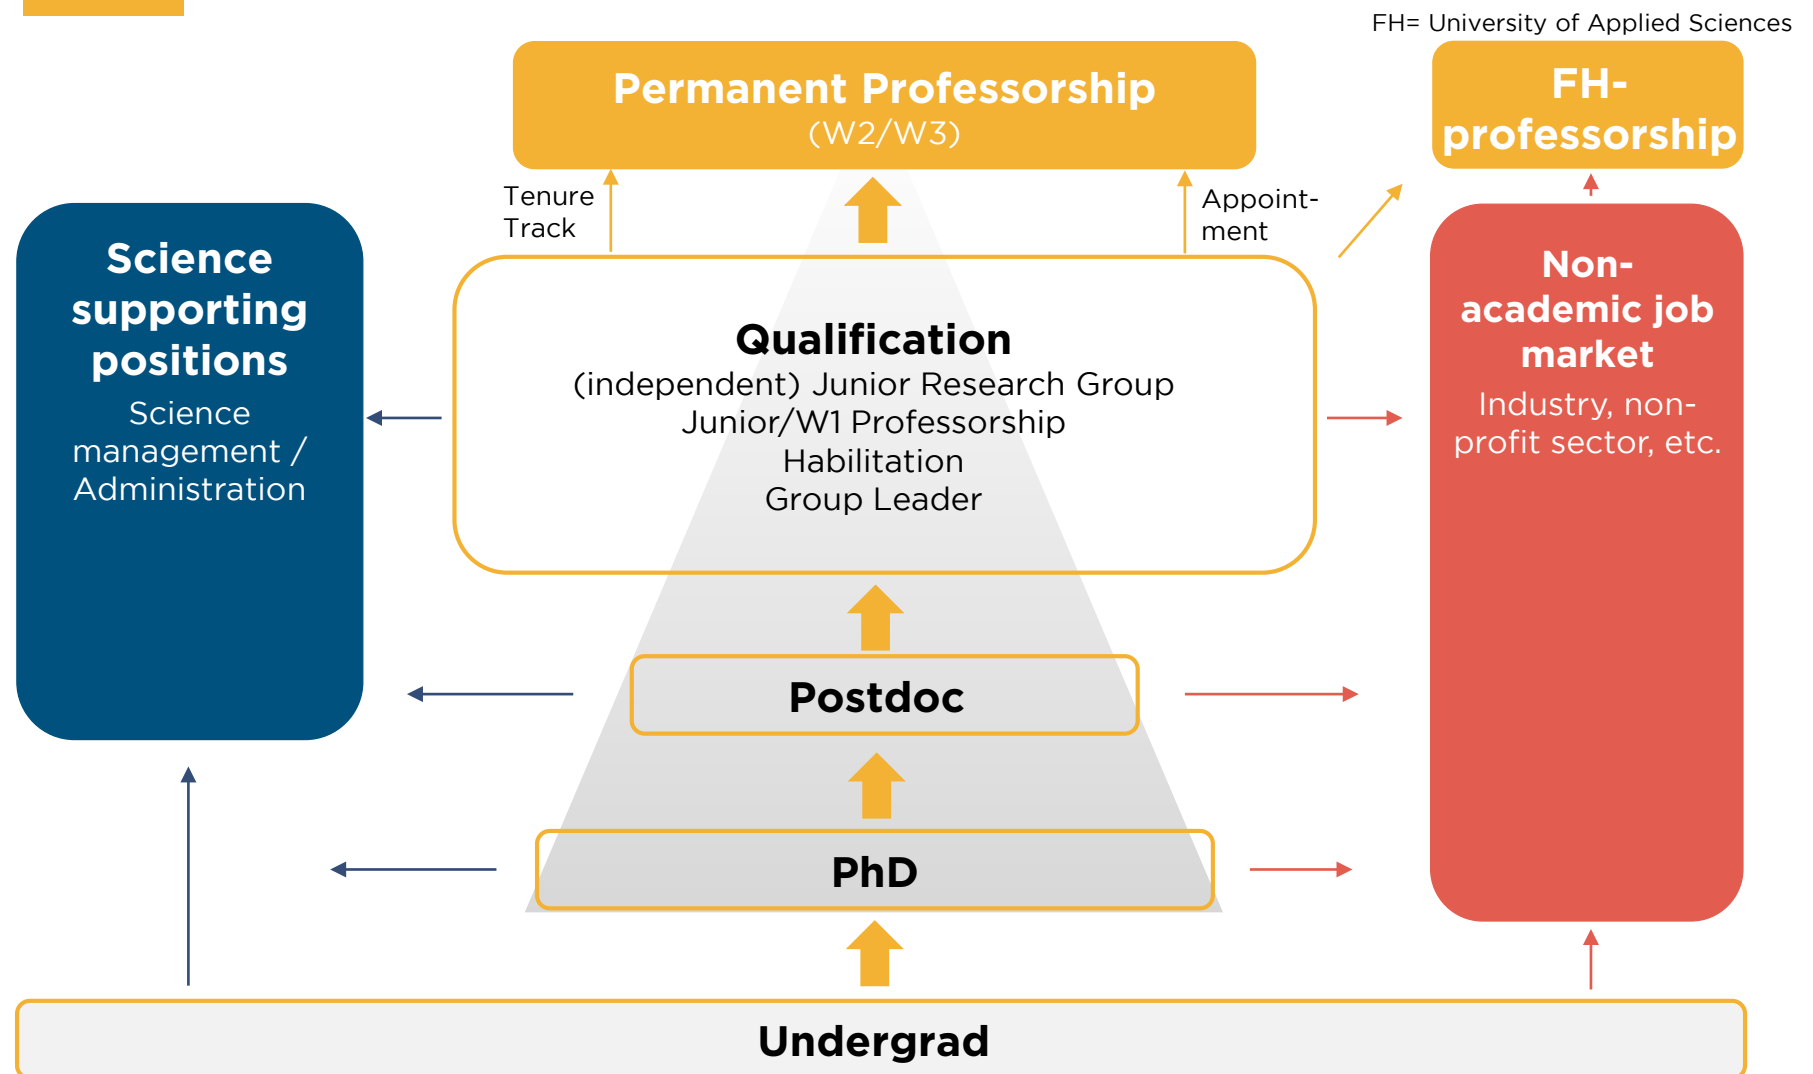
FH= University of Applied Sciences

Permanent Professorship
(W2/W3)

FH-professorship

Tenure Track

Appointment

Science supporting positions
Science management / Administration

Qualification
(independent) Junior Research Group
Junior/W1 Professorship
Habilitation
Group Leader

Non-academic job market
Industry, non-profit sector, etc.

Postdoc

PhD

Undergrad